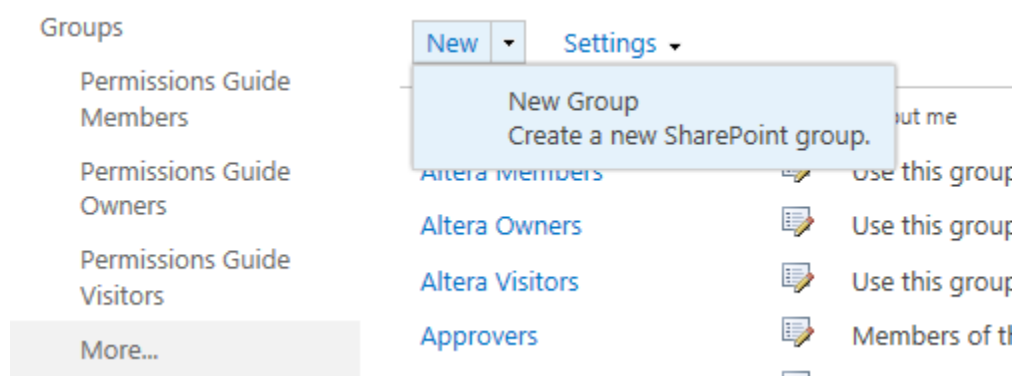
Groups

Permissions Guide Members

Permissions Guide Owners

Permissions Guide Visitors

More...

New ▾ Settings ▾

New Group
Create a new SharePoint group.

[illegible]ut me

Altera Members Use this group

Altera Owners Use this group

Altera Visitors Use this group

Approvers Members of th